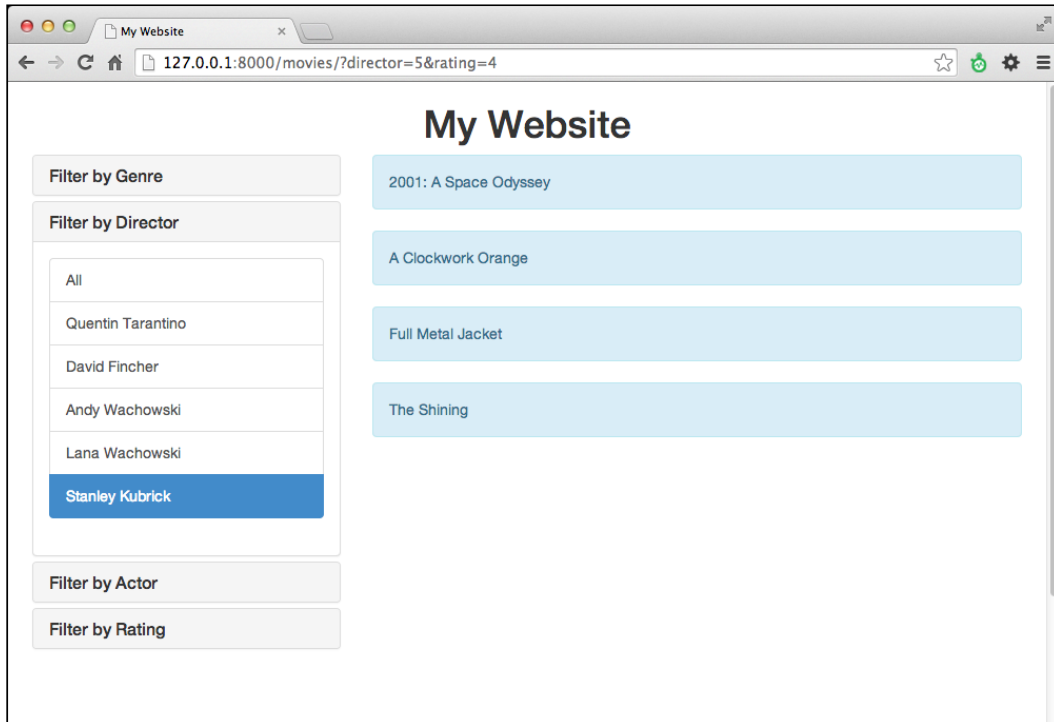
My Website
×
127.0.0.1:8000/movies/?director=5&rating=4

My Website

Filter by Genre

Filter by Director

All
Quentin Tarantino
David Fincher
Andy Wachowski
Lana Wachowski
Stanley Kubrick

Filter by Actor

Filter by Rating

2001: A Space Odyssey

A Clockwork Orange

Full Metal Jacket

The Shining